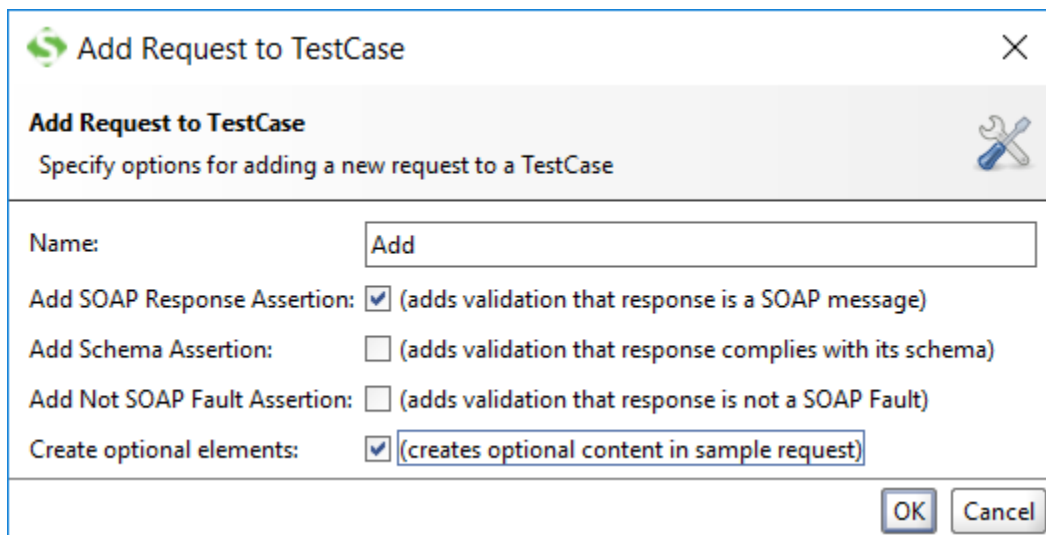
Add Request to TestCase

Add Request to TestCase
Specify options for adding a new request to a TestCase

Name: Add

Add SOAP Response Assertion: (adds validation that response is a SOAP message)

Add Schema Assertion: (adds validation that response complies with its schema)

Add Not SOAP Fault Assertion: (adds validation that response is not a SOAP Fault)

Create optional elements: (creates optional content in sample request)

OK Cancel